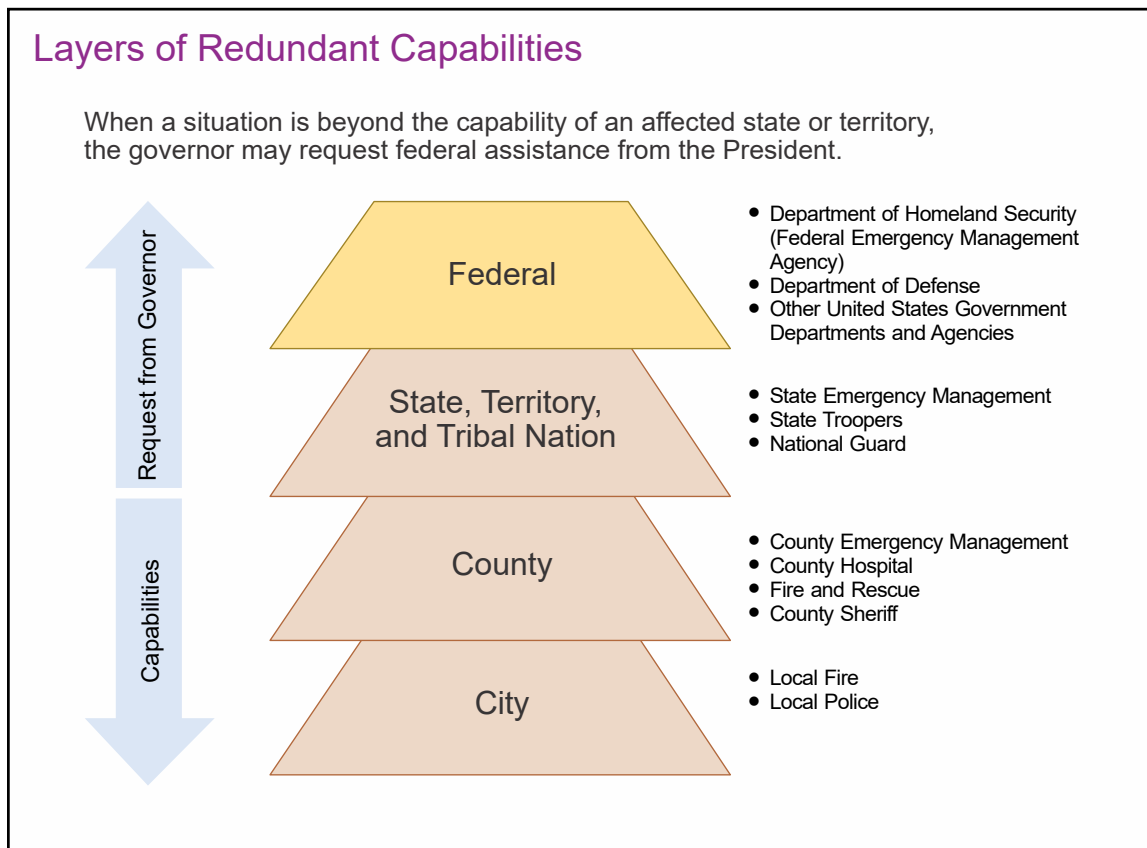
Layers of Redundant Capabilities

When a situation is beyond the capability of an affected state or territory, the governor may request federal assistance from the President.

Request from Governor

Capabilities

Federal

- Department of Homeland Security (Federal Emergency Management Agency)
- Department of Defense
- Other United States Government Departments and Agencies

State, Territory, and Tribal Nation

- State Emergency Management
- State Troopers
- National Guard

County

- County Emergency Management
- County Hospital
- Fire and Rescue
- County Sheriff

City

- Local Fire
- Local Police